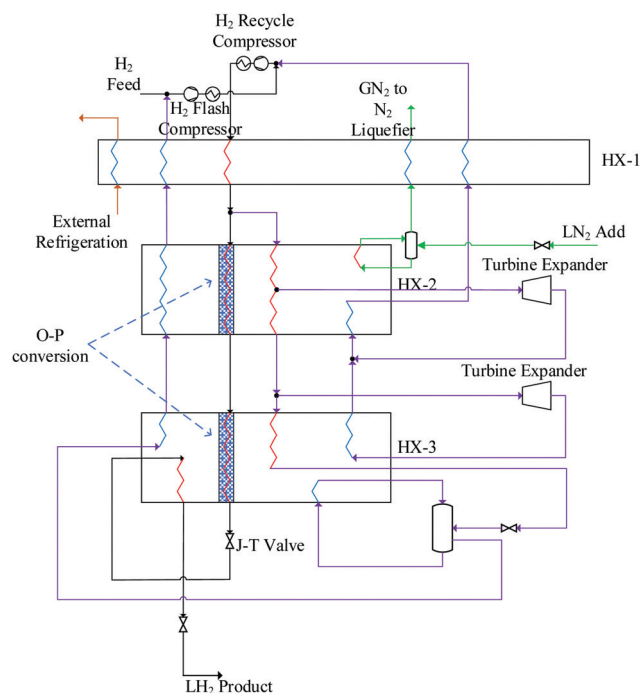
$H_2$ Recycle Compressor

$H_2$ Feed

$H_2$ Flash Compressor

$GN_2$ to $N_2$ Liquefier

HX-1

External Refrigeration

$LN_2$ Add

Turbine Expander

HX-2

O-P conversion

Turbine Expander

HX-3

J-T Valve

$LH_2$ Product